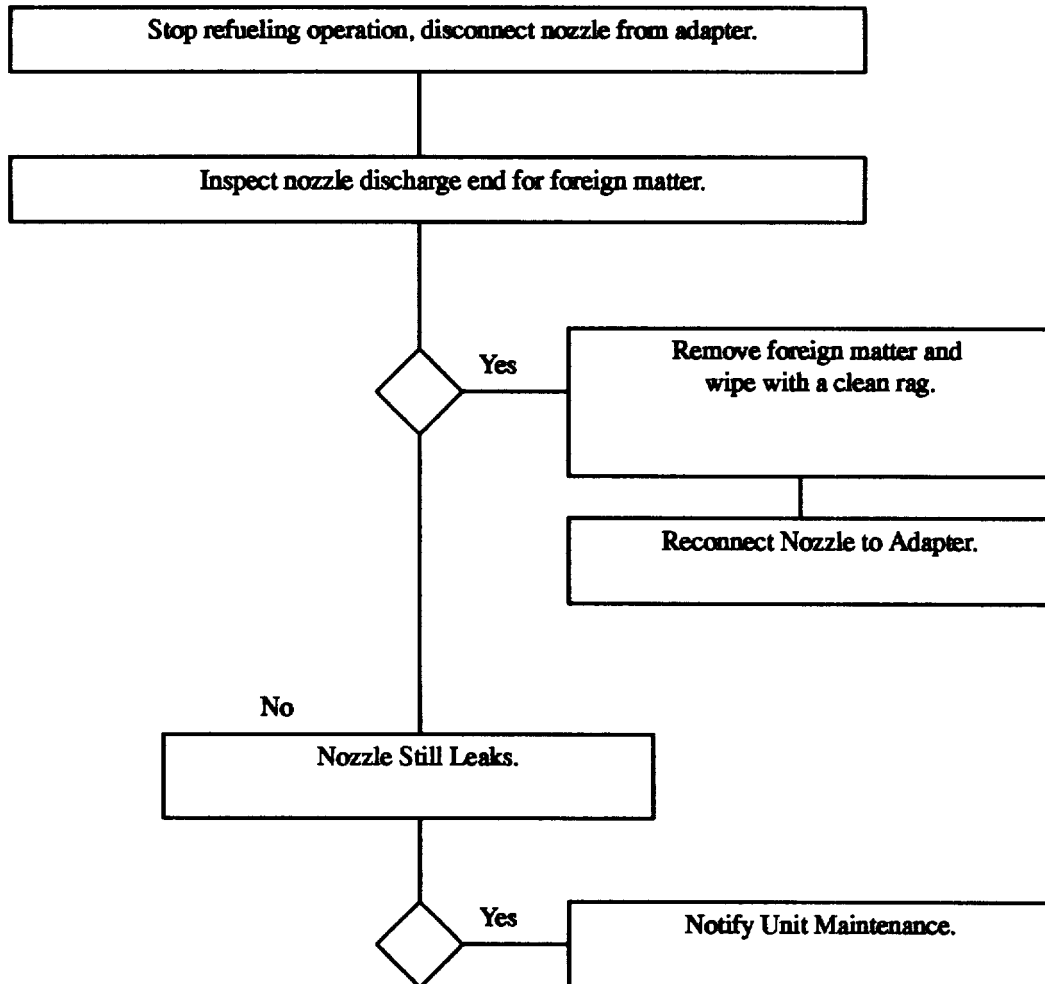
Stop refueling operation, disconnect nozzle from adapter.

Inspect nozzle discharge end for foreign matter.

Yes

Remove foreign matter and wipe with a clean rag.

Reconnect Nozzle to Adapter.

No

Nozzle Still Leaks.

Yes

Notify Unit Maintenance.